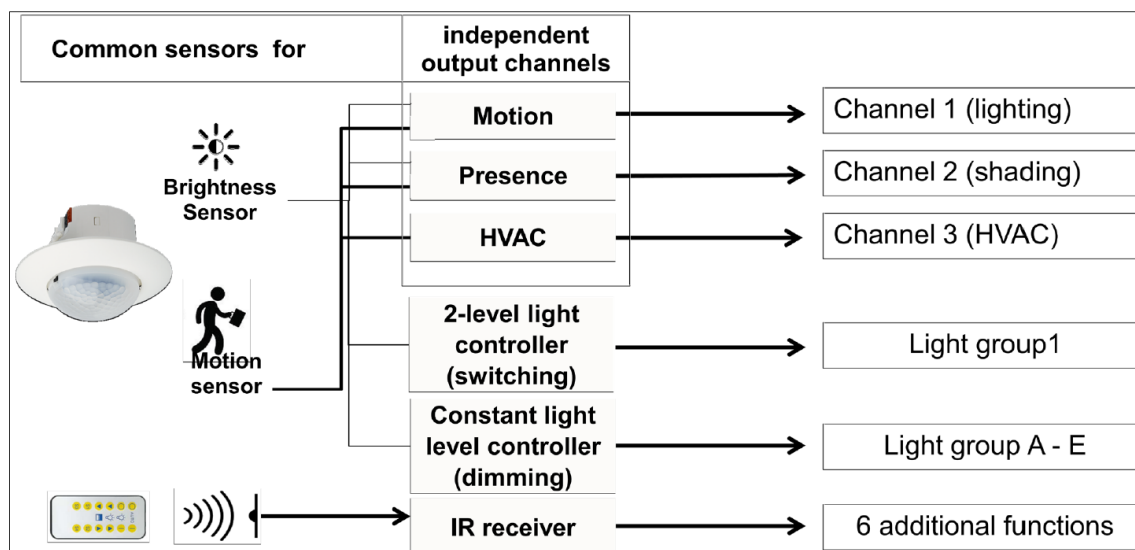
Common sensors for

independent output channels

Brightness Sensor

Motion sensor

Motion

Presence

HVAC

2-level light controller (switching)

Constant light level controller (dimming)

IR receiver

Channel 1 (lighting)

Channel 2 (shading)

Channel 3 (HVAC)

Light group1

Light group A - E

6 additional functions